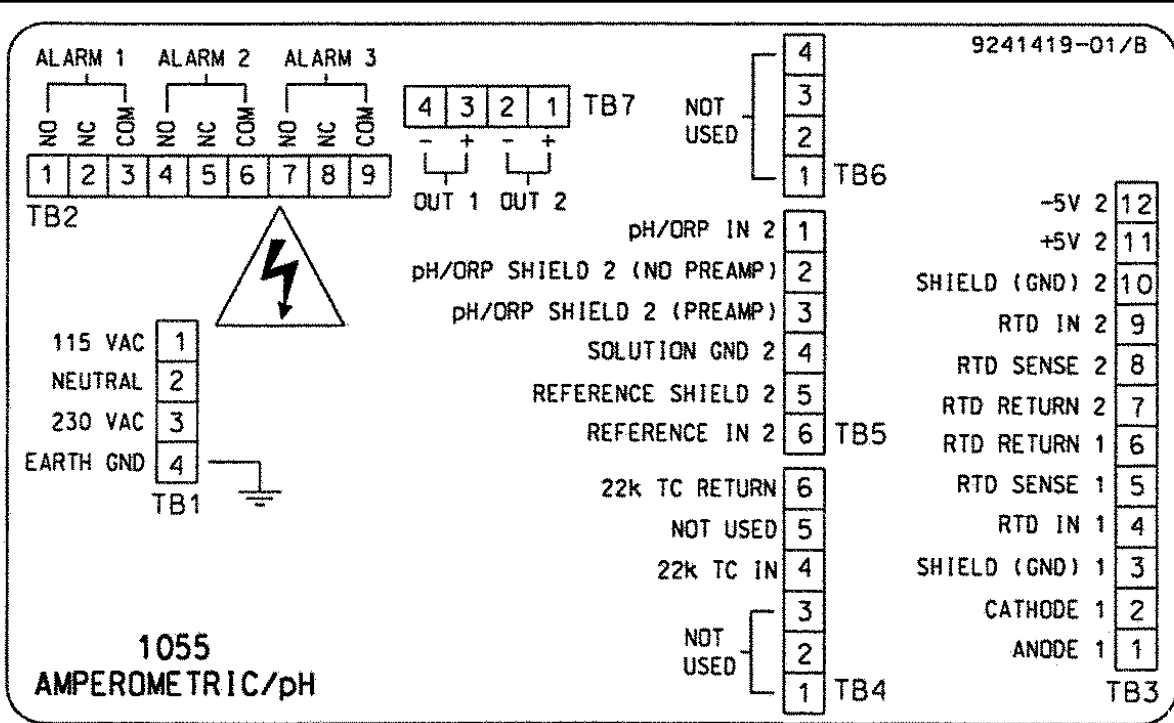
9241419-01/B

ALARM 1 ALARM 2 ALARM 3

NO NC COM NO NC COM NO NC COM

1 2 3 4 5 6 7 8 9

TB2

4 3 2 1 TB7

- + - +

OUT 1 OUT 2

NOT USED

4
3
2
1
TB6

| | |
|---|---|
| 115 VAC | 1 |
| NEUTRAL | 2 |
| 230 VAC | 3 |
| EARTH GND | 4 |

TB1

| | |
|---|---|
| pH/ORP IN 2 | 1 |
| pH/ORP SHIELD 2 (NO PREAMP) | 2 |
| pH/ORP SHIELD 2 (PREAMP) | 3 |
| SOLUTION GND 2 | 4 |
| REFERENCE SHIELD 2 | 5 |
| REFERENCE IN 2 | 6 |

TB5

| | |
|---|---|
| 22k TC RETURN | 6 |
| NOT USED | 5 |
| 22k TC IN | 4 |

NOT USED

3
2
1
TB4

| | |
|---|---|
| -5V 2 | 12 |
| +5V 2 | 11 |
| SHIELD (GND) 2 | 10 |
| RTD IN 2 | 9 |
| RTD SENSE 2 | 8 |
| RTD RETURN 2 | 7 |
| RTD RETURN 1 | 6 |
| RTD SENSE 1 | 5 |
| RTD IN 1 | 4 |
| SHIELD (GND) 1 | 3 |
| CATHODE 1 | 2 |
| ANODE 1 | 1 |

TB3

1055
AMPEROMETRIC/pH